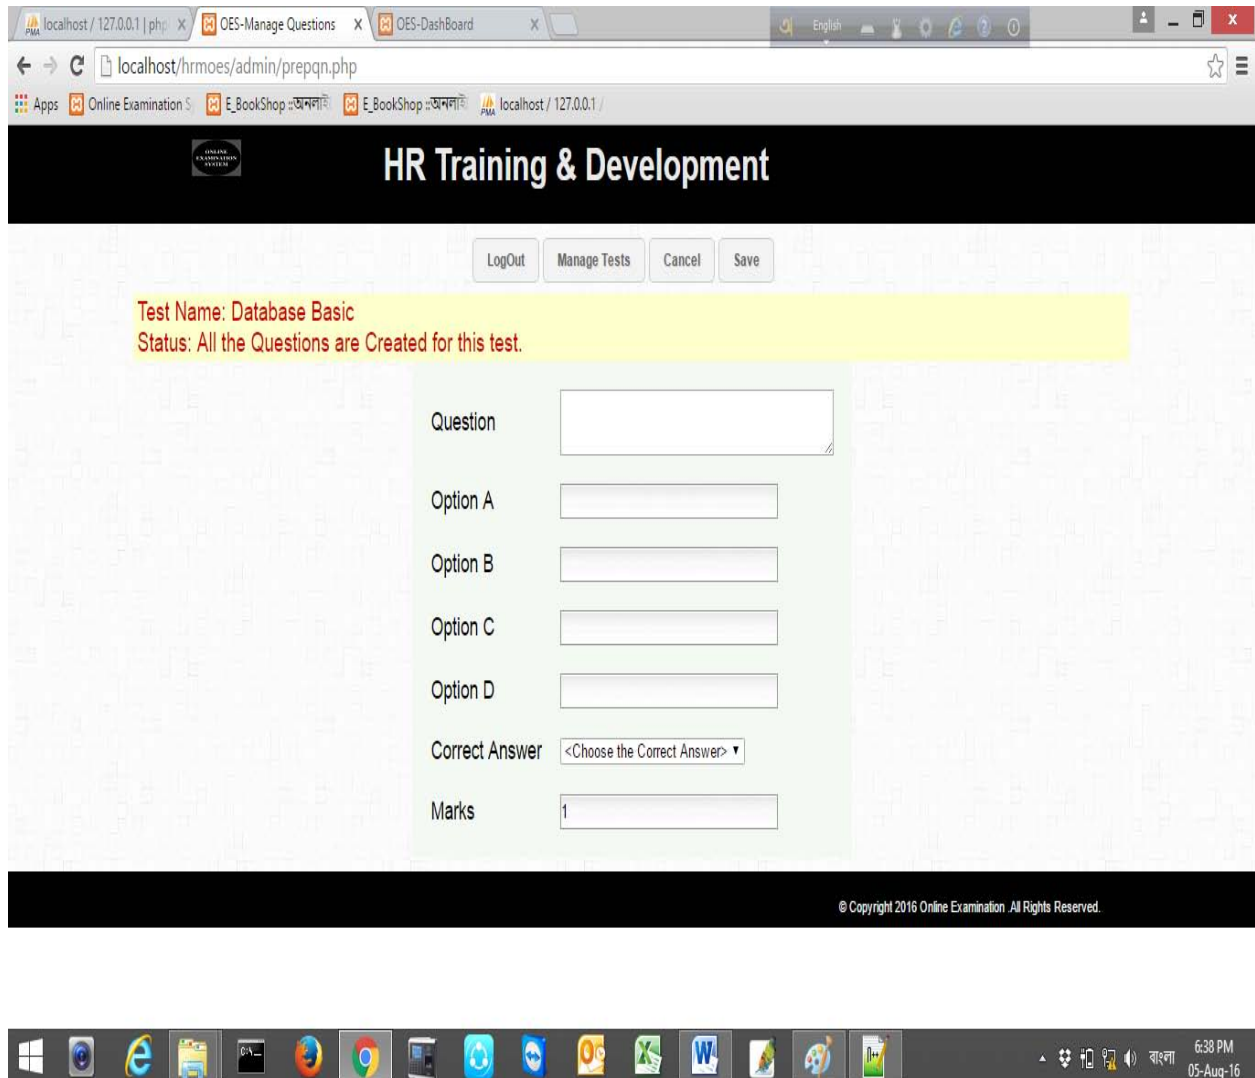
localhost / 127.0.0.1 | php × OES-Manage Questions × OES-DashBoard ×

English

localhost/hrmoes/admin/prepqn.php

Apps Online Examination S E_BookShop ::অনলাই E_BookShop ::অনলাই localhost / 127.0.0.1 /

ONLINE EXAMINATION SYSTEM

HR Training & Development

LogOut Manage Tests Cancel Save

Test Name: Database Basic
Status: All the Questions are Created for this test.

Question

Option A

Option B

Option C

Option D

Correct Answer <Choose the Correct Answer>

Marks 1

© Copyright 2016 Online Examination .All Rights Reserved.

বাংলা 6:38 PM 05-Aug-16